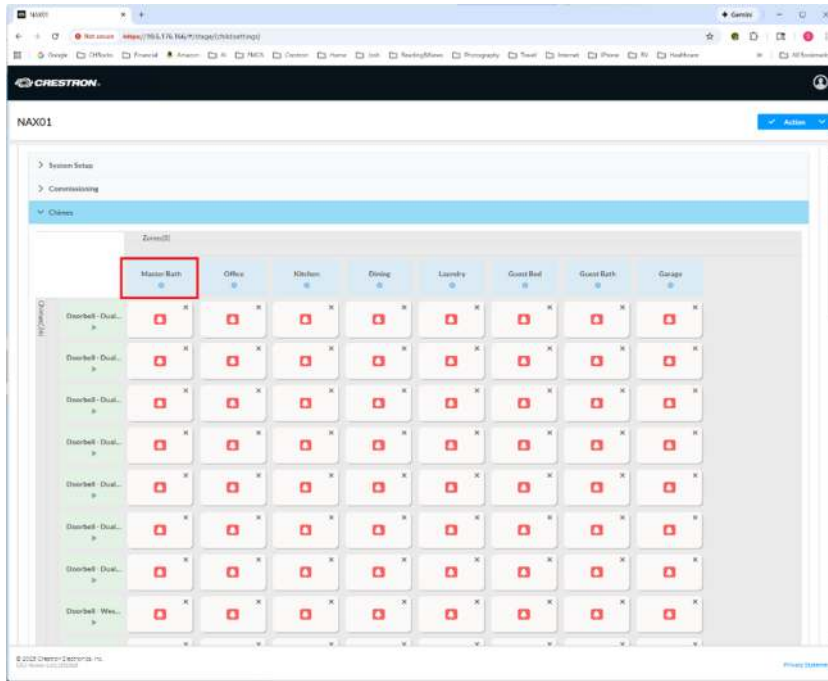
NAX01

Not secure https://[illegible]/#/stage/chimesettings

Google Offlinks Financial Amazon AI NAS Crestron Home Link Reading/Music Photography Travel Internet iPhone RV Healthcare All Bookmarks

Gemini

CRESTRON.

NAX01

Action

> System Setup

> Commissioning

∨ Chimes

Zones(8)

Chimes(24)

| | Master Bath | Office | Kitchen | Dining | Laundry | Guest Bed | Guest Bath | Garage |
|---|---|---|---|---|---|---|---|---|
| Doorbell - Dual... | × | × | × | × | × | × | × | × |
| Doorbell - Dual... | × | × | × | × | × | × | × | × |
| Doorbell - Dual... | × | × | × | × | × | × | × | × |
| Doorbell - Dual... | × | × | × | × | × | × | × | × |
| Doorbell - Dual... | × | × | × | × | × | × | × | × |
| Doorbell - Dual... | × | × | × | × | × | × | × | × |
| Doorbell - Dual... | × | × | × | × | × | × | × | × |
| Doorbell - Wes... | × | × | × | × | × | × | × | × |

© 2025 Crestron Electronics, Inc.
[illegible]

Privacy Statement